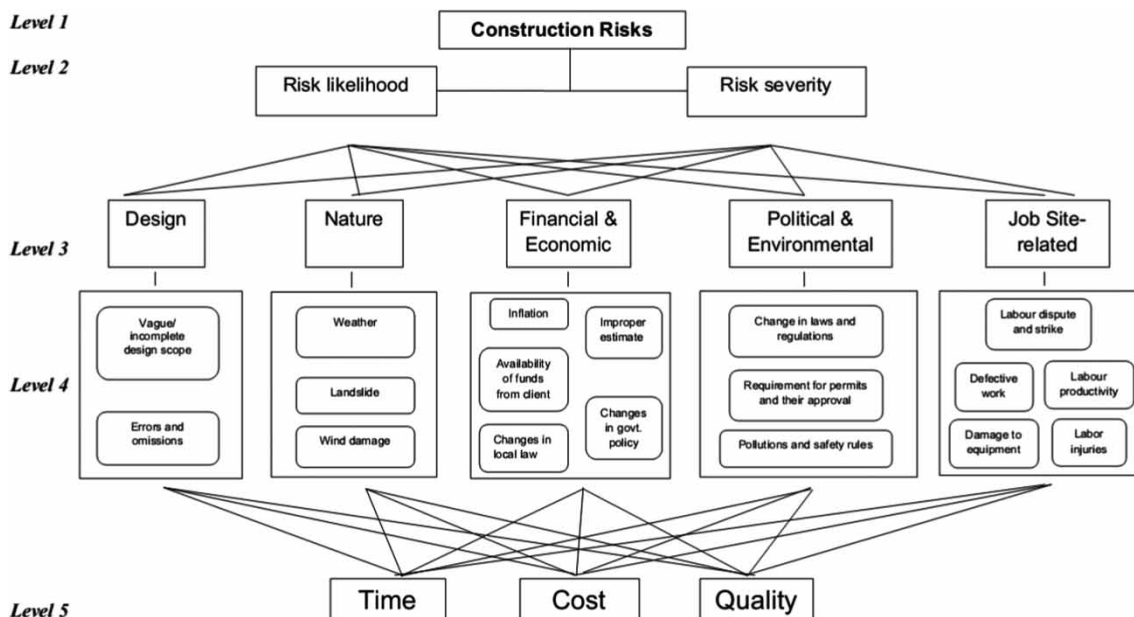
Level 1

Construction Risks

Level 2

Risk likelihood

Risk severity

Level 3

Design

Nature

Financial & Economic

Political & Environmental

Job Site-related

Level 4

Vague/ incomplete design scope

Errors and omissions

Weather

Landslide

Wind damage

Inflation

Improper estimate

Availability of funds from client

Changes in govt. policy

Changes in local law

Change in laws and regulations

Requirement for permits and their approval

Pollutions and safety rules

Labour dispute and strike

Defective work

Labour productivity

Damage to equipment

Labor injuries

Level 5

Time

Cost

Quality